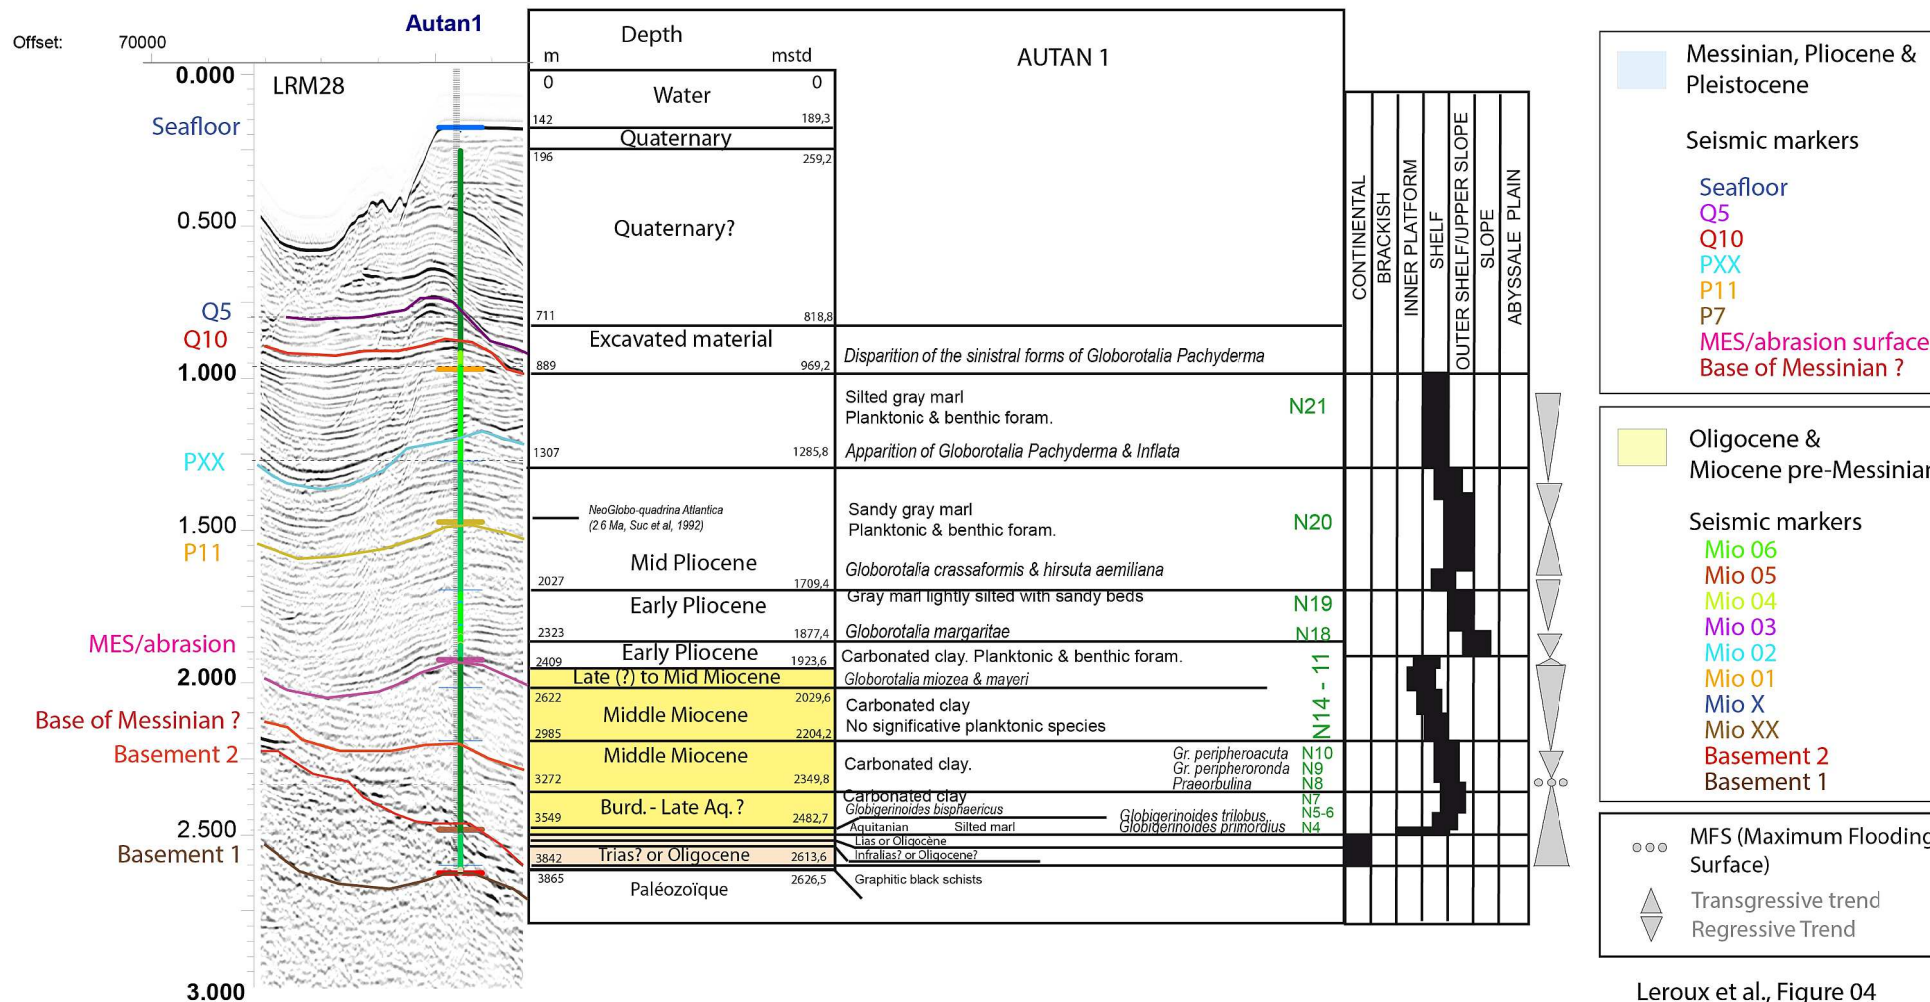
Offset: 70000

Autan1

LRM28

0.000
Seafloor
0.500
Q5
Q10
1.000
PXX
1.500
P11
MES/abrasion
2.000
Base of Messinian ?
Basement 2
2.500
Basement 1
3.000

| Depth m | mstd | AUTAN 1 | |
|---|---|---|---|
| 0 Water | 0 | | |
| 142 Quaternary | 189,3 | | |
| 196 Quaternary? | 259,2 | | |
| 711 Excavated material | 818,8 | *Disparition of the sinistral forms of Globorotalia Pachyderma* | |
| 889 | 969,2 | Silted gray marl Planktonic & benthic foram. *Apparition of Globorotalia Pachyderma & Inflata* | N21 |
| 1307 NeoGlobo-quadrina Atlantica (2.6 Ma, Suc et al, 1992) Mid Pliocene | 1285,8 | Sandy gray marl Planktonic & benthic foram. *Globorotalia crassaformis & hirsuta aemiliana* | N20 |
| 2027 Early Pliocene | 1709,4 | Gray marl lightly silted with sandy beds *Globorotalia margaritae* | N19 N18 |
| 2323 Early Pliocene | 1877,4 | Carbonated clay. Planktonic & benthic foram. | |
| 2409 Late (?) to Mid Miocene | 1923,6 | *Globorotalia miozea & mayeri* | N14 - 11 |
| 2622 Middle Miocene | 2029,6 | Carbonated clay No significative planktonic species | |
| 2985 Middle Miocene | 2204,2 | Carbonated clay. *Gr. peripheroacuta Gr. peripheroronda Praeorbulina* | N10 N9 N8 |
| 3272 Burd. - Late Aq. ? | 2349,8 | Carbonated clay *Globigerinoides bisphaericus* *Globigerinoides trilobus, Globigerinoides primordius* Aquitanian Silted marl | N7 N5-6 N4 |
| 3549 | 2482,7 | Lias or Oligocene | |
| 3842 Trias? or Oligocene | 2613,6 | Infralias? or Oligocene? | |
| 3865 Paléozoïque | 2626,5 | Graphitic black schists | |

CONTINENTAL
BRACKISH
INNER PLATFORM
SHELF
OUTER SHELF/UPPER SLOPE
SLOPE
ABYSSALE PLAIN

Messinian, Pliocene & Pleistocene

Seismic markers
Seafloor
Q5
Q10
PXX
P11
P7
MES/abrasion surface
Base of Messinian ?

Oligocene & Miocene pre-Messinian

Seismic markers
Mio 06
Mio 05
Mio 04
Mio 03
Mio 02
Mio 01
Mio X
Mio XX
Basement 2
Basement 1

MFS (Maximum Flooding Surface)
Transgressive trend
Regressive Trend

Leroux et al., Figure 04